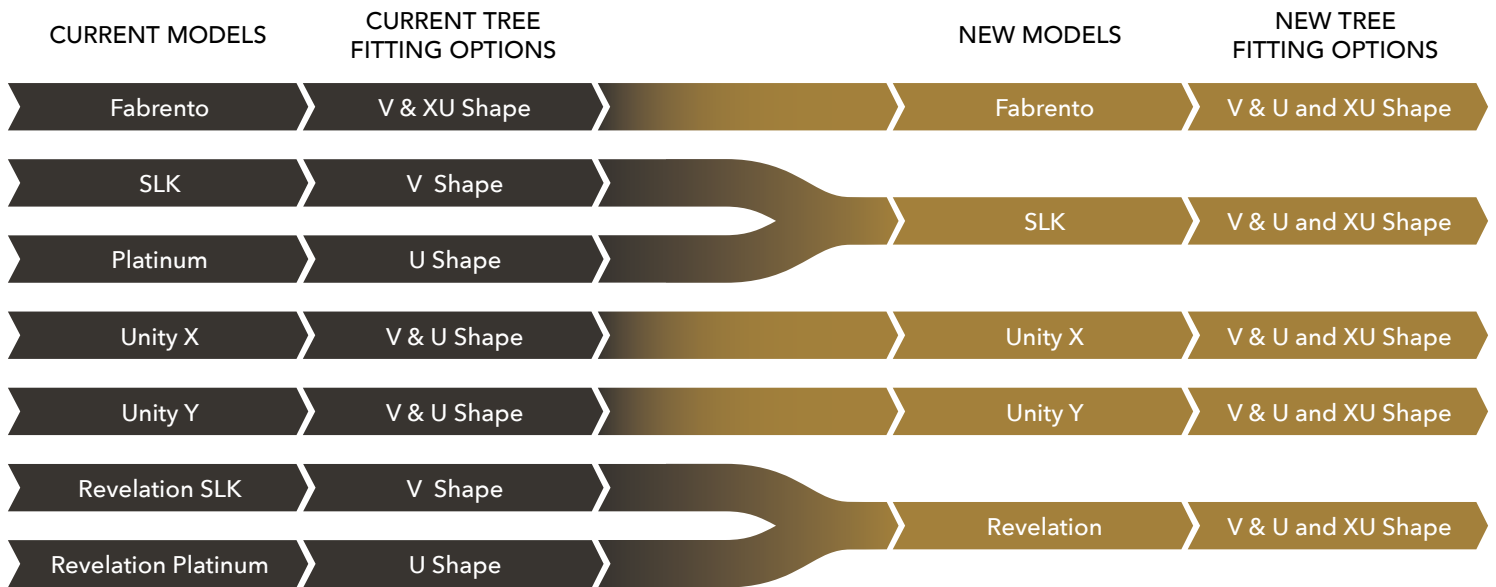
CURRENT MODELS

CURRENT TREE FITTING OPTIONS

NEW MODELS

NEW TREE FITTING OPTIONS

Fabrento

V & XU Shape

Fabrento

V & U and XU Shape

SLK

V Shape

Platinum

U Shape

SLK

V & U and XU Shape

Unity X

V & U Shape

Unity X

V & U and XU Shape

Unity Y

V & U Shape

Unity Y

V & U and XU Shape

Revelation SLK

V Shape

Revelation Platinum

U Shape

Revelation

V & U and XU Shape